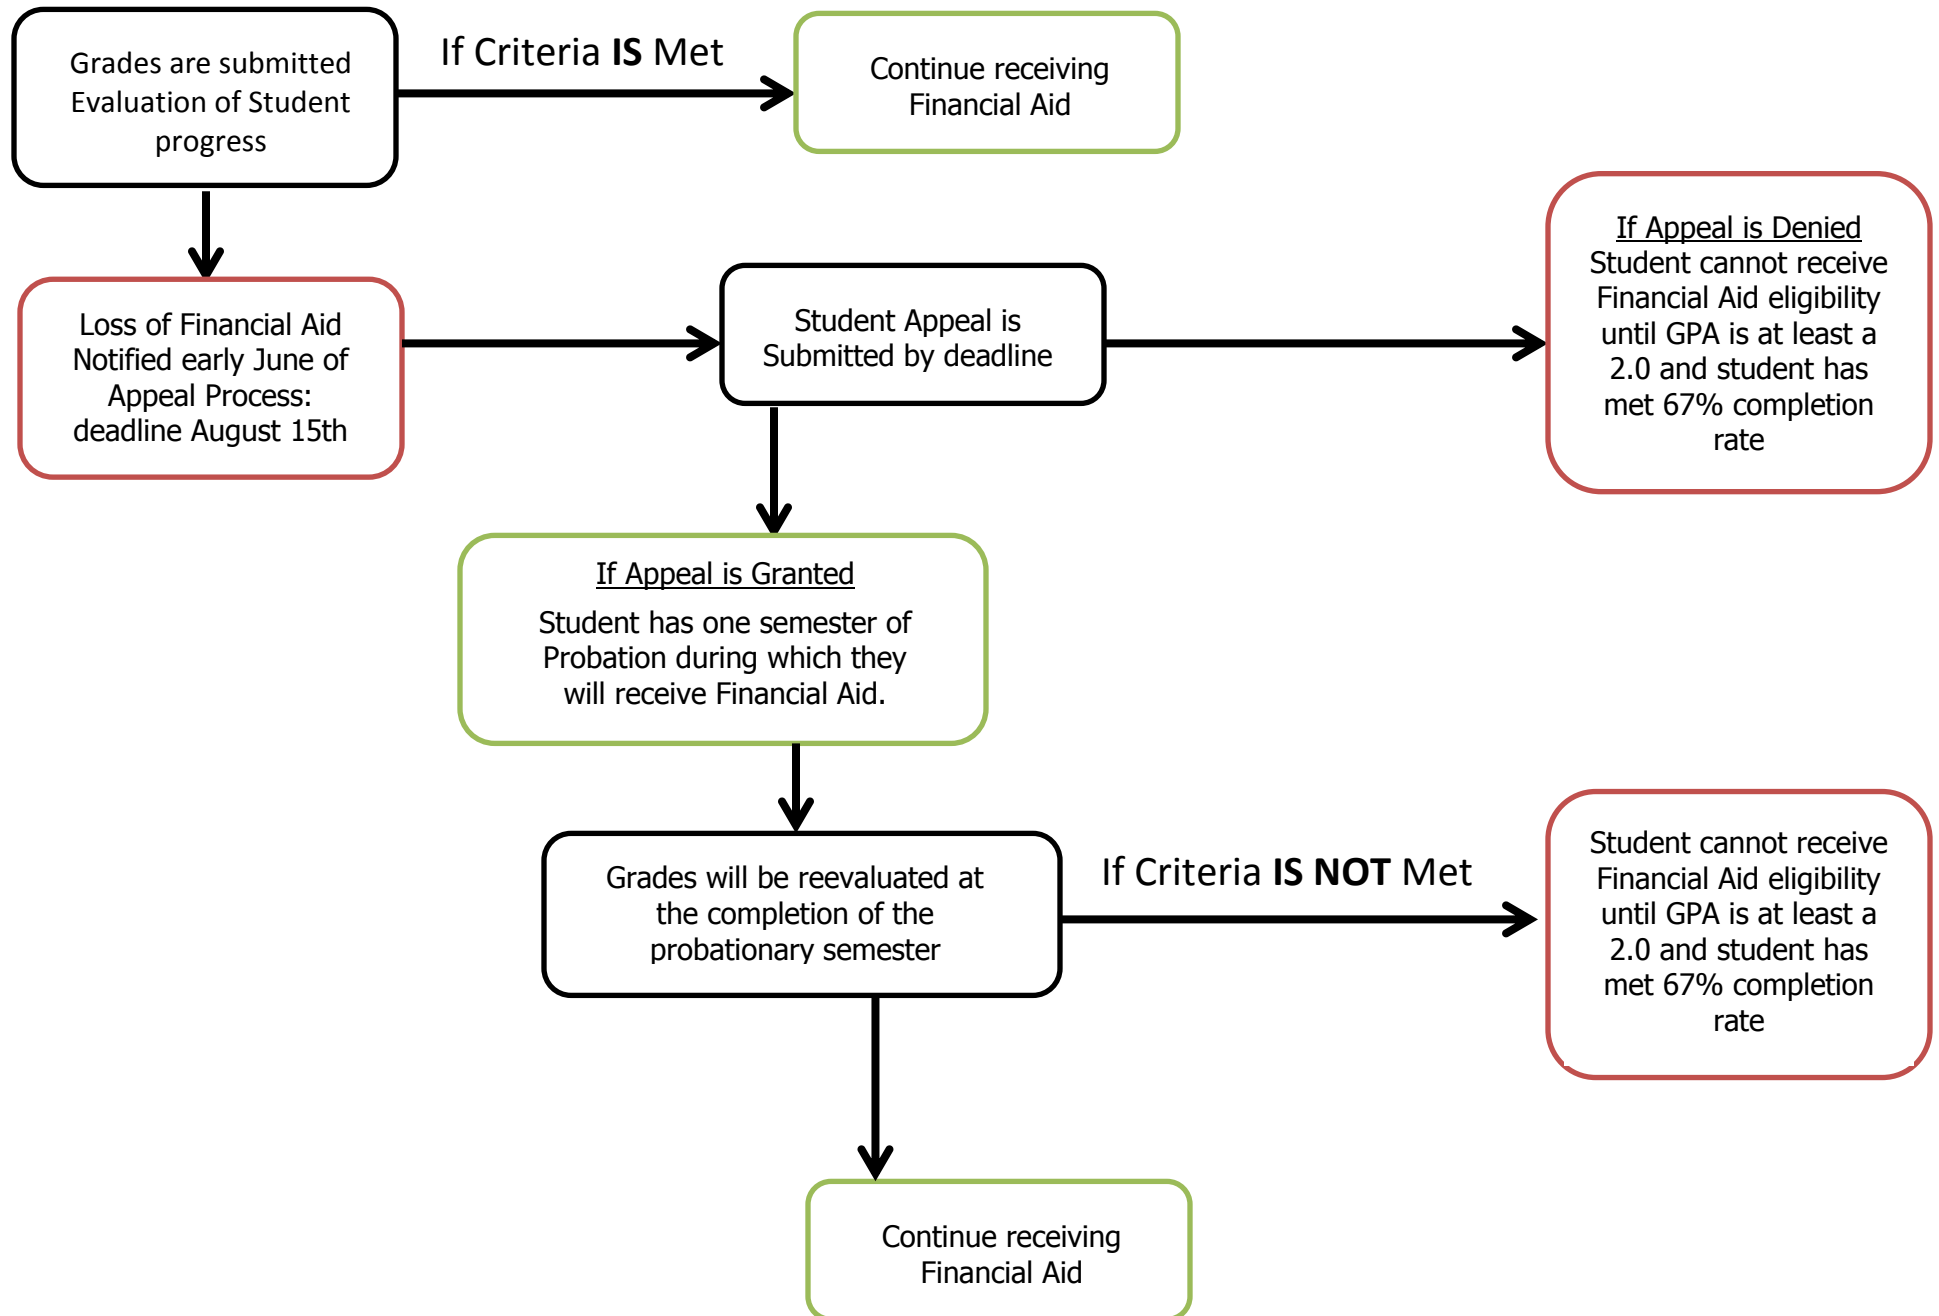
Grades are submitted Evaluation of Student progress

If Criteria **IS** Met

Continue receiving Financial Aid

If Appeal is Denied
Student cannot receive Financial Aid eligibility until GPA is at least a 2.0 and student has met 67% completion rate

Loss of Financial Aid Notified early June of Appeal Process: deadline August 15th

Student Appeal is Submitted by deadline

If Appeal is Granted
Student has one semester of Probation during which they will receive Financial Aid.

Grades will be reevaluated at the completion of the probationary semester

If Criteria **IS NOT** Met

Student cannot receive Financial Aid eligibility until GPA is at least a 2.0 and student has met 67% completion rate

Continue receiving Financial Aid